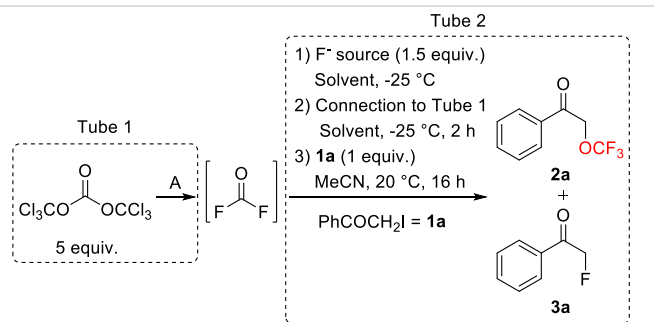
Tube 2

Tube 1

O

$Cl_3CO$ $OCCl_3$

5 equiv.

A

O

F F

1) $F^-$ source (1.5 equiv.) Solvent, -25 °C

2) Connection to Tube 1 Solvent, -25 °C, 2 h

3) **1a** (1 equiv.) MeCN, 20 °C, 16 h

$PhCOCH_2I$ = **1a**

O

$OCF_3$

**2a**

+

O

F

**3a**